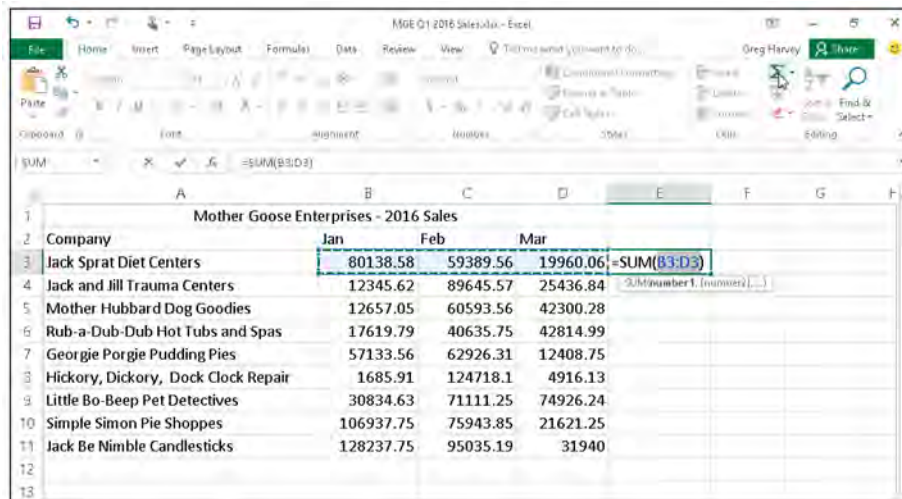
MGE Q1 2016 Sales.xlsx - Excel

File Home Insert Page Layout Formulas Data Review View Tell me what you want to do... Greg Harvey Share

Paste Conditional Formatting Format as Table Cell Styles Insert Delete Format Find & Select

Clipboard Font Alignment Number Styles Cells Editing

SUM =SUM(B3:D3)

| | A | B | C | D | E | F | G |
|---|---|---|---|---|---|---|---|
| 1 | Mother Goose Enterprises - 2016 Sales | | | | | | |
| 2 | Company | Jan | Feb | Mar | | | |
| 3 | Jack Sprat Diet Centers | 80138.58 | 59389.56 | 19960.06 | =SUM(B3:D3) | | |
| 4 | Jack and Jill Trauma Centers | 12345.62 | 89645.57 | 25436.84 | SUM(number1, [number2], ...) | | |
| 5 | Mother Hubbard Dog Goodies | 12657.05 | 60593.56 | 42300.28 | | | |
| 6 | Rub-a-Dub-Dub Hot Tubs and Spas | 17619.79 | 40635.75 | 42814.99 | | | |
| 7 | Georgie Porgie Pudding Pies | 57133.56 | 62926.31 | 12408.75 | | | |
| 8 | Hickory, Dickory, Dock Clock Repair | 1685.91 | 124718.1 | 4916.13 | | | |
| 9 | Little Bo-Beep Pet Detectives | 30834.63 | 71111.25 | 74926.24 | | | |
| 10 | Simple Simon Pie Shoppes | 106937.75 | 75943.85 | 21621.25 | | | |
| 11 | Jack Be Nimble Candlesticks | 128237.75 | 95035.19 | 31940 | | | |
| 12 | | | | | | | |
| 13 | | | | | | | |